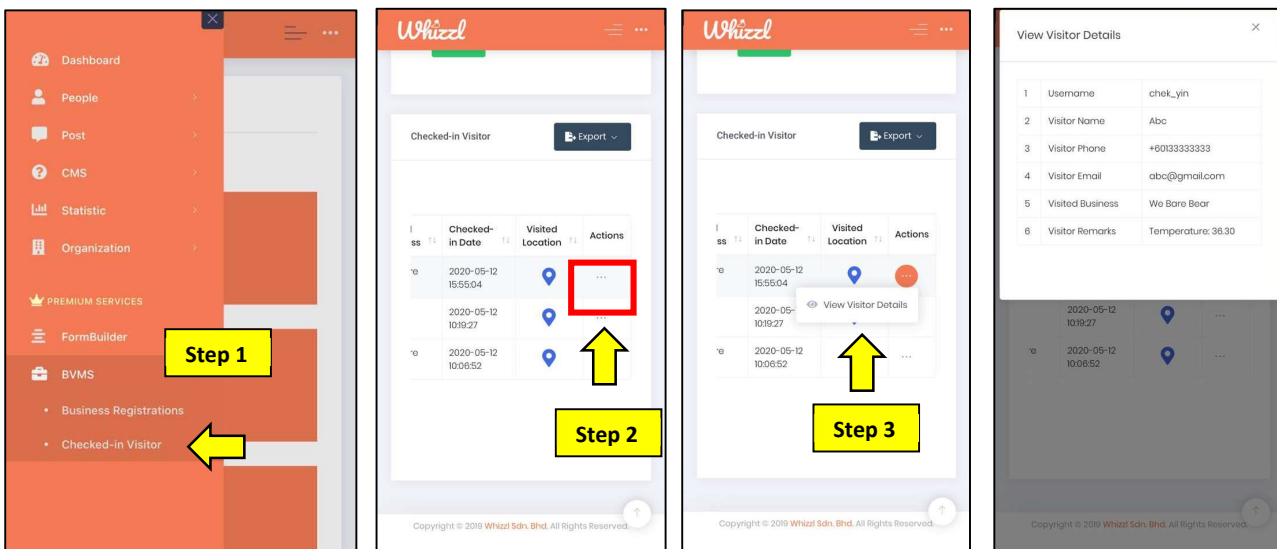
Dashboard
People
Post
CMS
Statistic
Organization
PREMIUM SERVICES
FormBuilder
BVMS
Business Registrations
Checked-in Visitor

Step 1

Whizzl

Checked-in Visitor
Export

| ss | Checked-in Date | Visited Location | Actions |
|---|---|---|---|
| re | 2020-05-12 15:55:04 | | ... |
| | 2020-05-12 10:19:27 | | ... |
| re | 2020-05-12 10:06:52 | | |

Step 2

Copyright © 2019 Whizzl Sdn. Bhd. All Rights Reserved.

Whizzl

Checked-in Visitor
Export

| ss | Checked-in Date | Visited Location | Actions |
|---|---|---|---|
| re | 2020-05-12 15:55:04 | | ... |
| | 2020-05- 10:19:27 | | |
| re | 2020-05-12 10:06:52 | | ... |

View Visitor Details

Step 3

Copyright © 2019 Whizzl Sdn. Bhd. All Rights Reserved.

View Visitor Details

| 1 | Username | chek_yin |
|---|---|---|
| 2 | Visitor Name | Abc |
| 3 | Visitor Phone | +60133333333 |
| 4 | Visitor Email | abc@gmail.com |
| 5 | Visited Business | We Bare Bear |
| 6 | Visitor Remarks | Temperature: 36.30 |

2020-05-12 10:19:27
re 2020-05-12 10:06:52

Copyright © 2019 Whizzl Sdn. Bhd. All Rights Reserved.